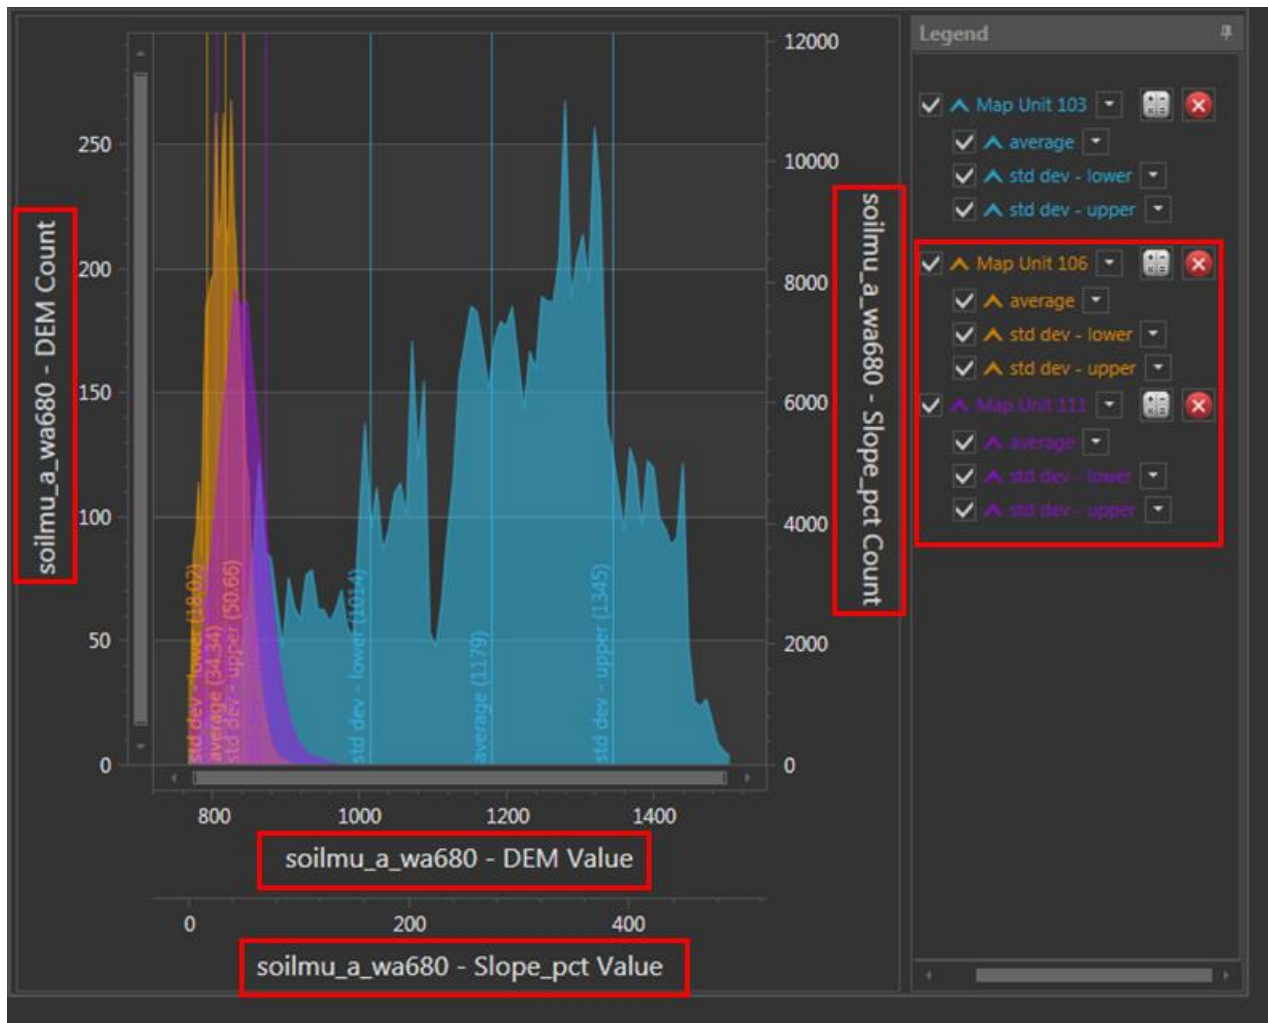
soilmu_a_wa680 - DEM Count

250
200
150
100
50
0

std dev - lower (18.02)
average (34.34)
std dev - upper (50.66)
std dev - lower (1014)
average (1179)
std dev - upper (1345)

12000
10000
8000
6000
4000
2000
0

soilmu_a_wa680 - Slope_pct Count

800
1000
1200
1400

soilmu_a_wa680 - DEM Value

0
200
400

soilmu_a_wa680 - Slope_pct Value

Legend

Map Unit 103
average
std dev - lower
std dev - upper
Map Unit 106
average
std dev - lower
std dev - upper
Map Unit 111
average
std dev - lower
std dev - upper